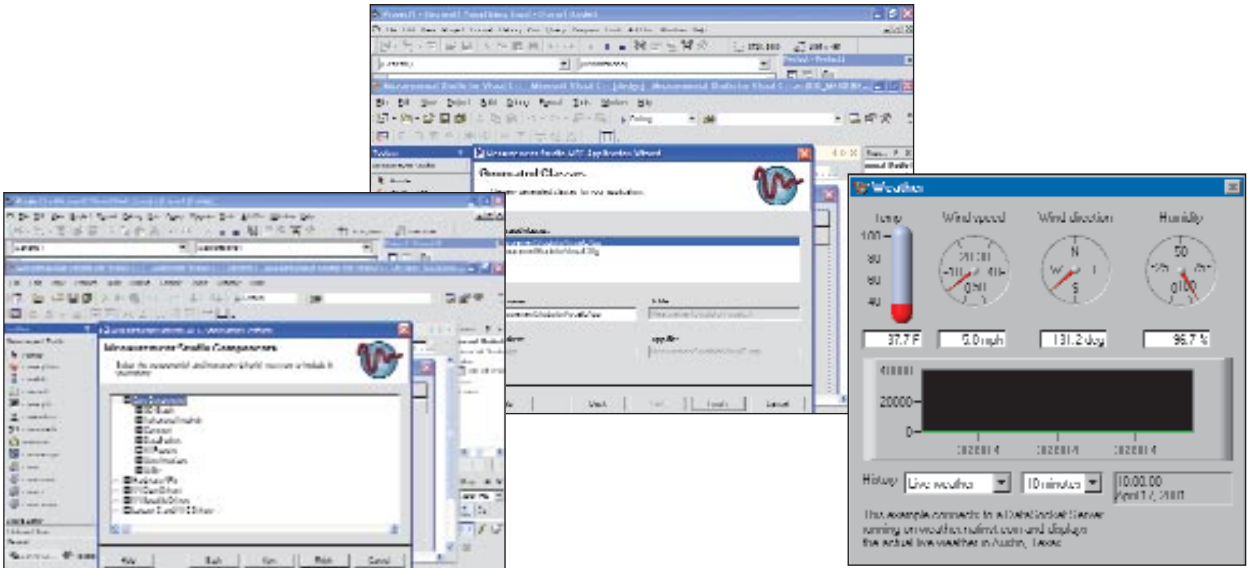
Weather

Temp
100
80
60
40

Wind speed
Wind direction
N
W
E
S
Humidity
50

37.7 F
5.0 mph
131.2 deg
96.7 %

40000
20000
0

History
Live weather
10 minutes
10:00:00
April 17, 2000

This example connects to a DataSocket Server running on weather.ni.com and displays the actual live weather in Austin, Texas.

Measurement Studio MFC AppWizard
Generated Classes

Measurement Studio Components

Help
Back
Next
Finish
Cancel